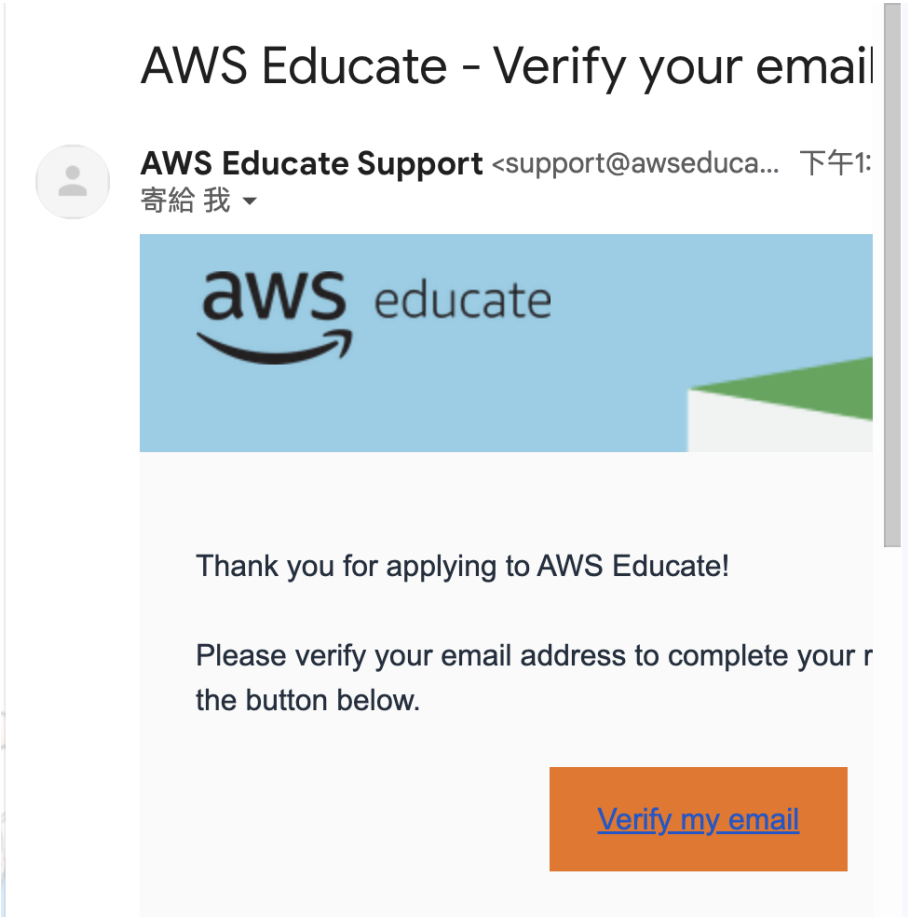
AWS Educate - Verify your email

AWS Educate Support <support@awseduca... 下午1:
寄給 我

aws educate

Thank you for applying to AWS Educate!

Please verify your email address to complete your r the button below.

Verify my email